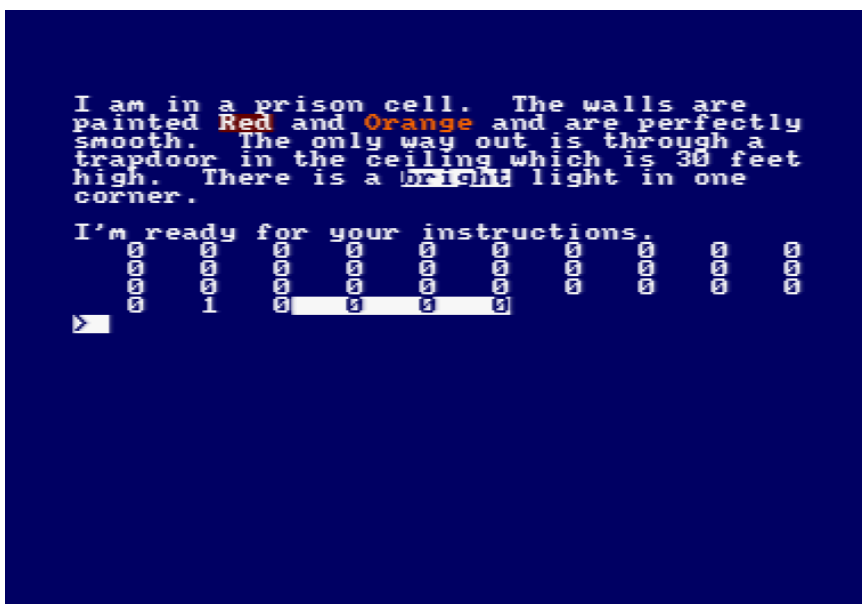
I am in a prison cell. The walls are painted Red and Orange and are perfectly smooth. The only way out is through a trapdoor in the ceiling which is 30 feet high. There is a bright light in one corner.

I'm ready for your instructions.
0 0 0 0 0 0 0 0 0 0
0 0 0 0 0 0 0 0 0 0
0 0 0 0 0 0 0 0 0 0
0 1 0 0 0 0
>